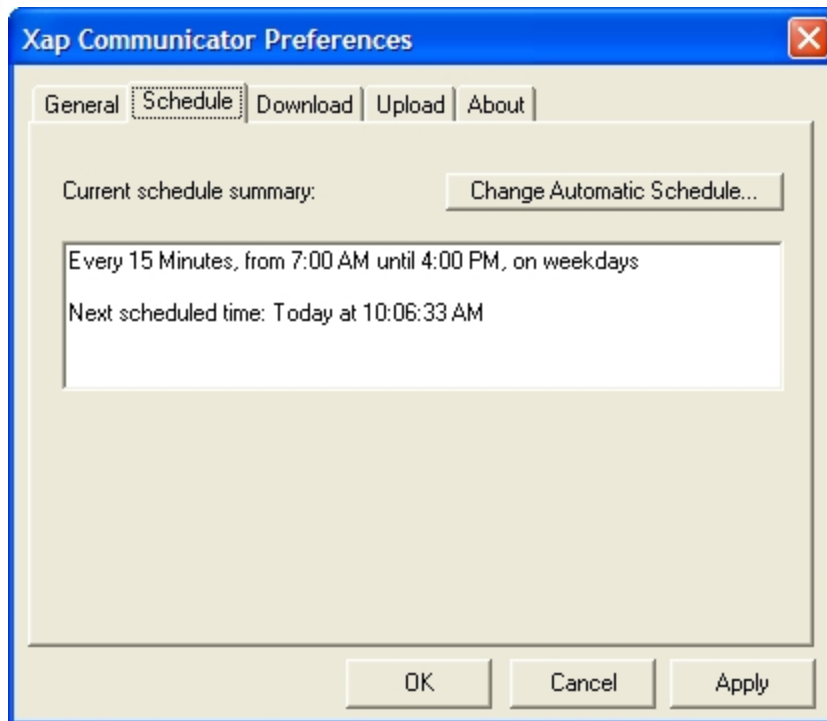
Xap Communicator Preferences

General Schedule Download Upload About

Current schedule summary:

Change Automatic Schedule...

Every 15 Minutes, from 7:00 AM until 4:00 PM, on weekdays

Next scheduled time: Today at 10:06:33 AM

OK Cancel Apply